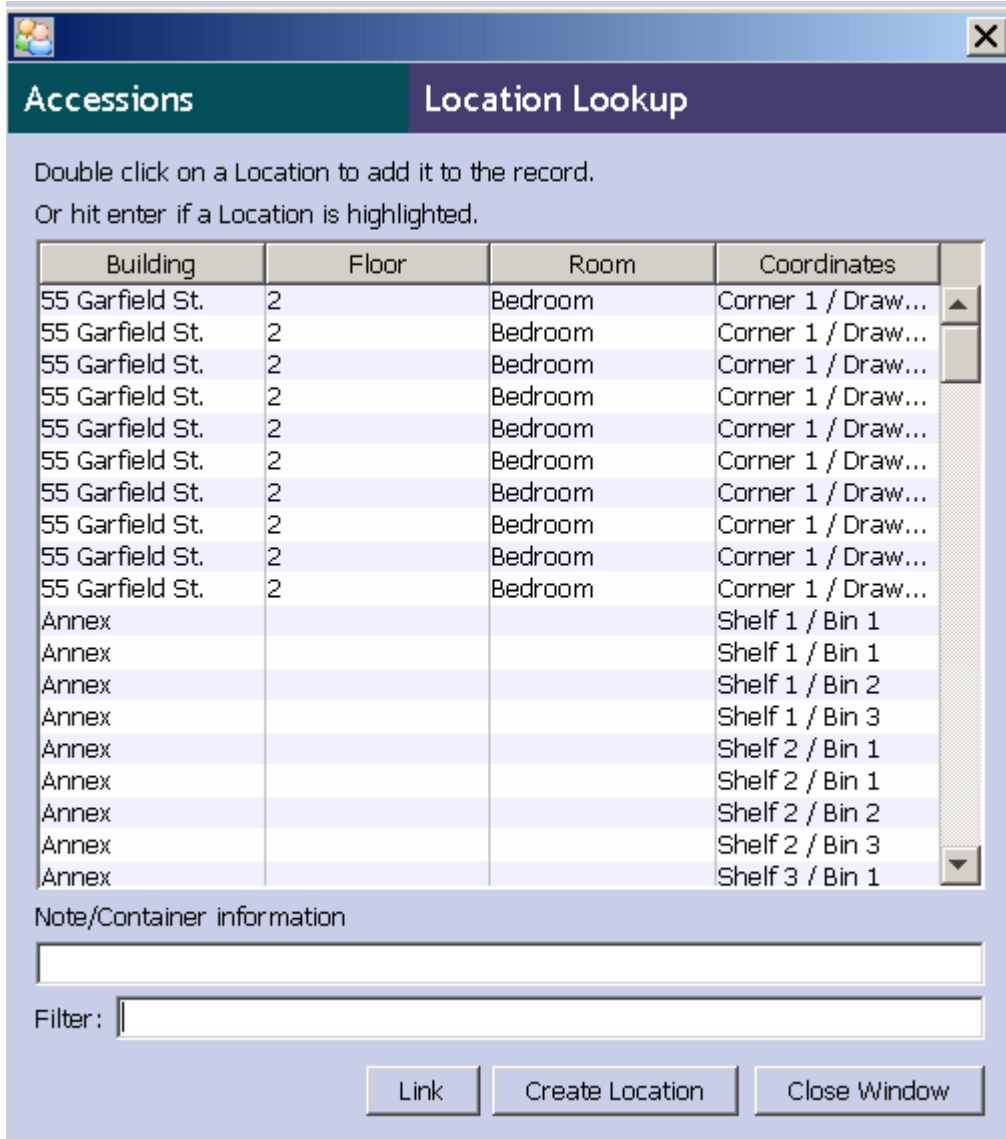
Accessions

Location Lookup

Double click on a Location to add it to the record.

Or hit enter if a Location is highlighted.

| Building | Floor | Room | Coordinates |
|---|---|---|---|
| 55 Garfield St. | 2 | Bedroom | Corner 1 / Draw... |
| 55 Garfield St. | 2 | Bedroom | Corner 1 / Draw... |
| 55 Garfield St. | 2 | Bedroom | Corner 1 / Draw... |
| 55 Garfield St. | 2 | Bedroom | Corner 1 / Draw... |
| 55 Garfield St. | 2 | Bedroom | Corner 1 / Draw... |
| 55 Garfield St. | 2 | Bedroom | Corner 1 / Draw... |
| 55 Garfield St. | 2 | Bedroom | Corner 1 / Draw... |
| 55 Garfield St. | 2 | Bedroom | Corner 1 / Draw... |
| 55 Garfield St. | 2 | Bedroom | Corner 1 / Draw... |
| 55 Garfield St. | 2 | Bedroom | Corner 1 / Draw... |
| Annex | | | Shelf 1 / Bin 1 |
| Annex | | | Shelf 1 / Bin 1 |
| Annex | | | Shelf 1 / Bin 2 |
| Annex | | | Shelf 1 / Bin 3 |
| Annex | | | Shelf 2 / Bin 1 |
| Annex | | | Shelf 2 / Bin 1 |
| Annex | | | Shelf 2 / Bin 2 |
| Annex | | | Shelf 2 / Bin 3 |
| Annex | | | Shelf 3 / Bin 1 |

Note/Container information

Filter:

Link

Create Location

Close Window